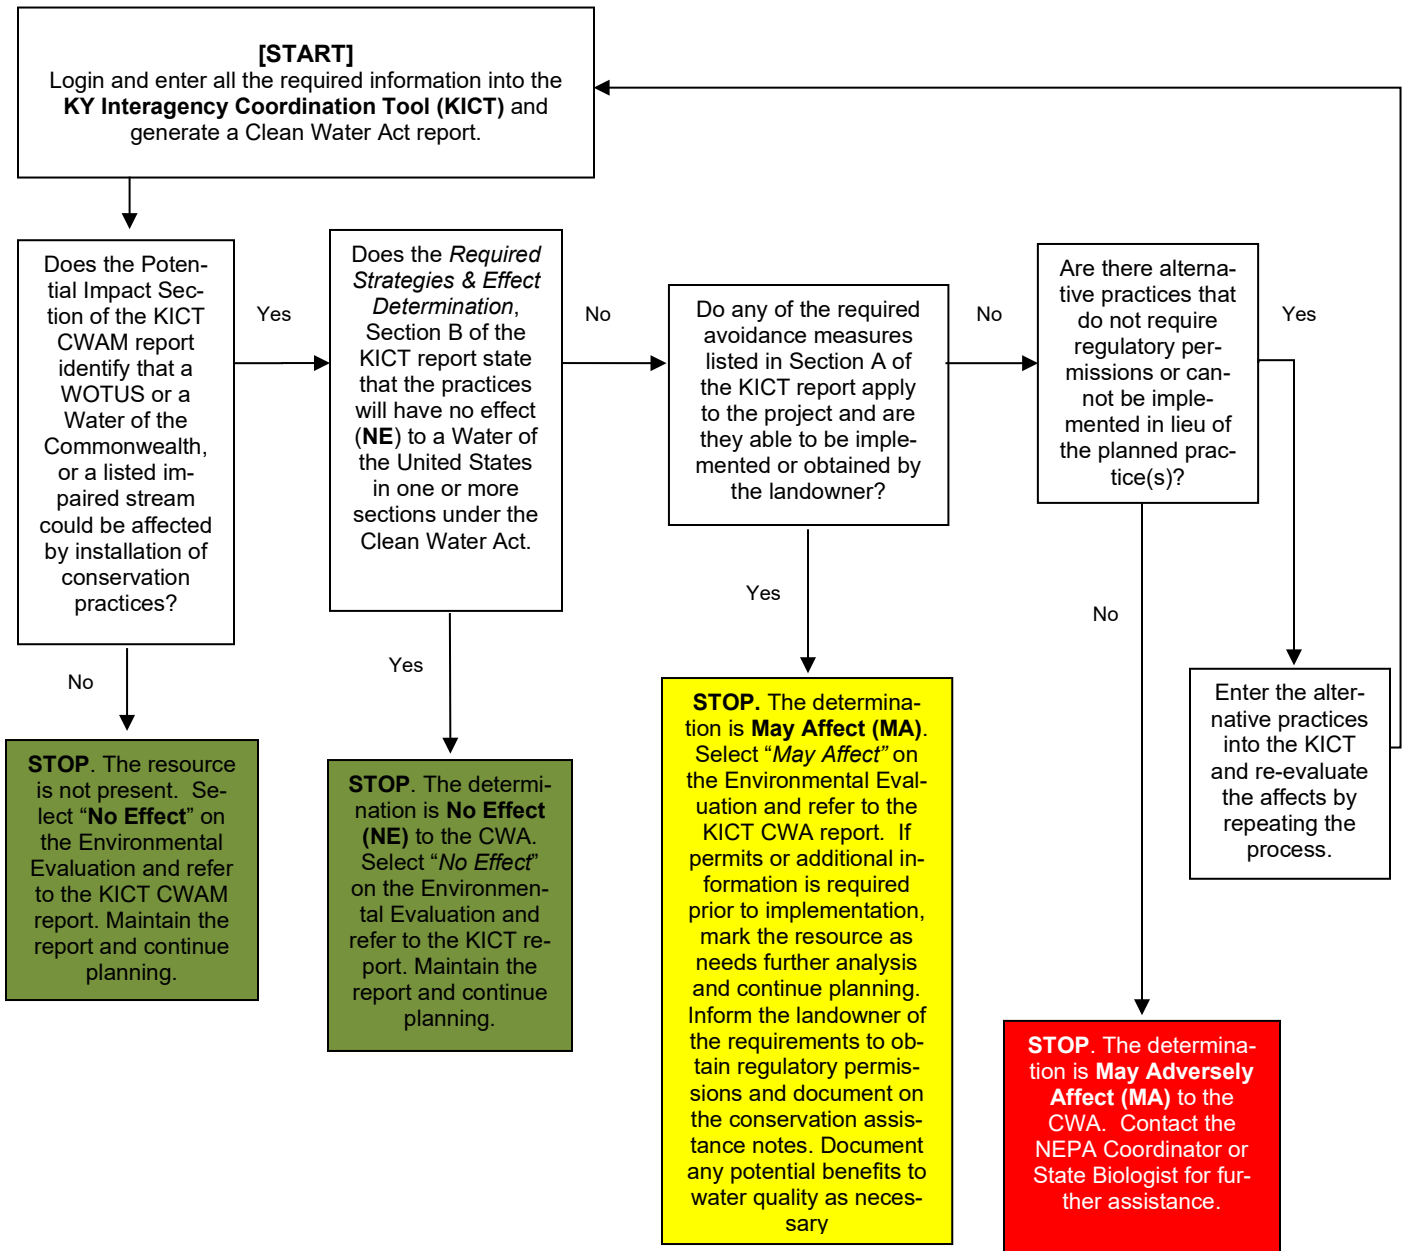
[START]
Login and enter all the required information into the KY Interagency Coordination Tool (KICT) and generate a Clean Water Act report.

Does the Potential Impact Section of the KICT CWAM report identify that a WOTUS or a Water of the Commonwealth, or a listed impaired stream could be affected by installation of conservation practices?

Yes

Does the Required Strategies & Effect Determination, Section B of the KICT report state that the practices will have no effect (NE) to a Water of the United States in one or more sections under the Clean Water Act.

No

Do any of the required avoidance measures listed in Section A of the KICT report apply to the project and are they able to be implemented or obtained by the landowner?

No

Are there alternative practices that do not require regulatory permissions or cannot be implemented in lieu of the planned practice(s)?

Yes

No

STOP. The resource is not present. Select "No Effect" on the Environmental Evaluation and refer to the KICT CWAM report. Maintain the report and continue planning.

Yes

STOP. The determination is No Effect (NE) to the CWA. Select "No Effect" on the Environmental Evaluation and refer to the KICT report. Maintain the report and continue planning.

Yes

STOP. The determination is May Affect (MA). Select "May Affect" on the Environmental Evaluation and refer to the KICT CWA report. If permits or additional information is required prior to implementation, mark the resource as needs further analysis and continue planning. Inform the landowner of the requirements to obtain regulatory permissions and document on the conservation assistance notes. Document any potential benefits to water quality as necessary

No

Enter the alternative practices into the KICT and re-evaluate the affects by repeating the process.

STOP. The determination is May Adversely Affect (MA) to the CWA. Contact the NEPA Coordinator or State Biologist for further assistance.